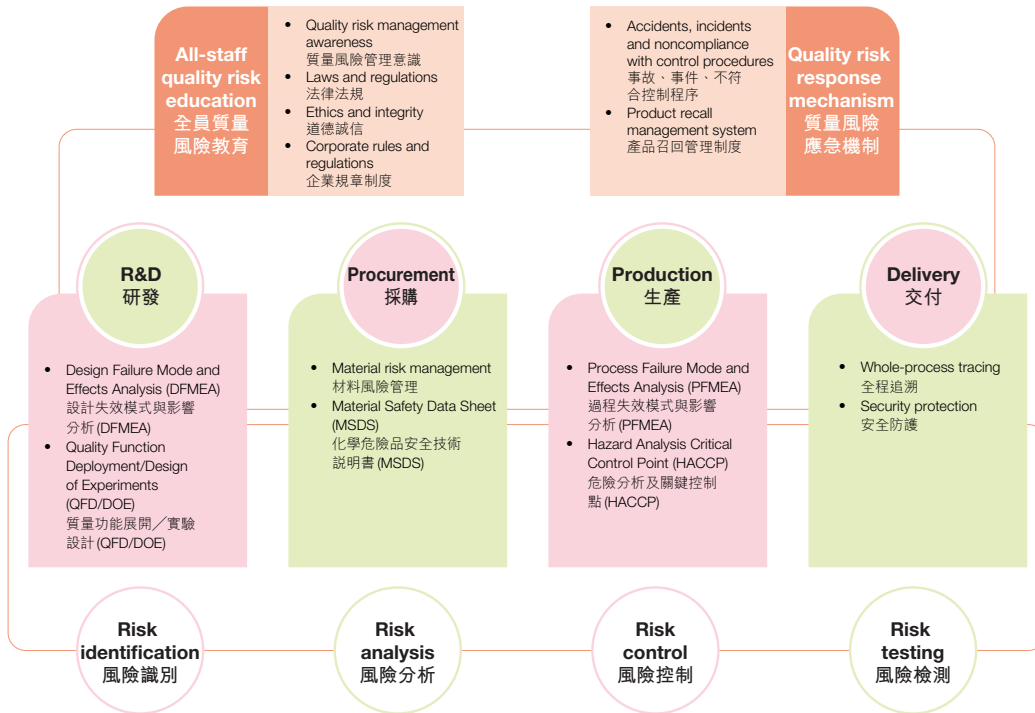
All-staff quality risk education
全員質量風險教育

• Quality risk management awareness
質量風險管理意識
• Laws and regulations
法律法規
• Ethics and integrity
道德誠信
• Corporate rules and regulations
企業規章制度

• Accidents, incidents and noncompliance with control procedures
事故、事件、不符合控制程序
• Product recall management system
產品召回管理制度

Quality risk response mechanism
質量風險應急機制

R&D
研發

• Design Failure Mode and Effects Analysis (DFMEA)
設計失效模式與影響分析 (DFMEA)
• Quality Function Deployment/Design of Experiments (QFD/DOE)
質量功能展開／實驗設計 (QFD/DOE)

Procurement
採購

• Material risk management
材料風險管理
• Material Safety Data Sheet (MSDS)
化學危險品安全技術説明書 (MSDS)

Production
生產

• Process Failure Mode and Effects Analysis (PFMEA)
過程失效模式與影響分析 (PFMEA)
• Hazard Analysis Critical Control Point (HACCP)
危險分析及關鍵控制點 (HACCP)

Delivery
交付

• Whole-process tracing
全程追溯
• Security protection
安全防護

Risk identification
風險識別

Risk analysis
風險分析

Risk control
風險控制

Risk testing
風險檢測